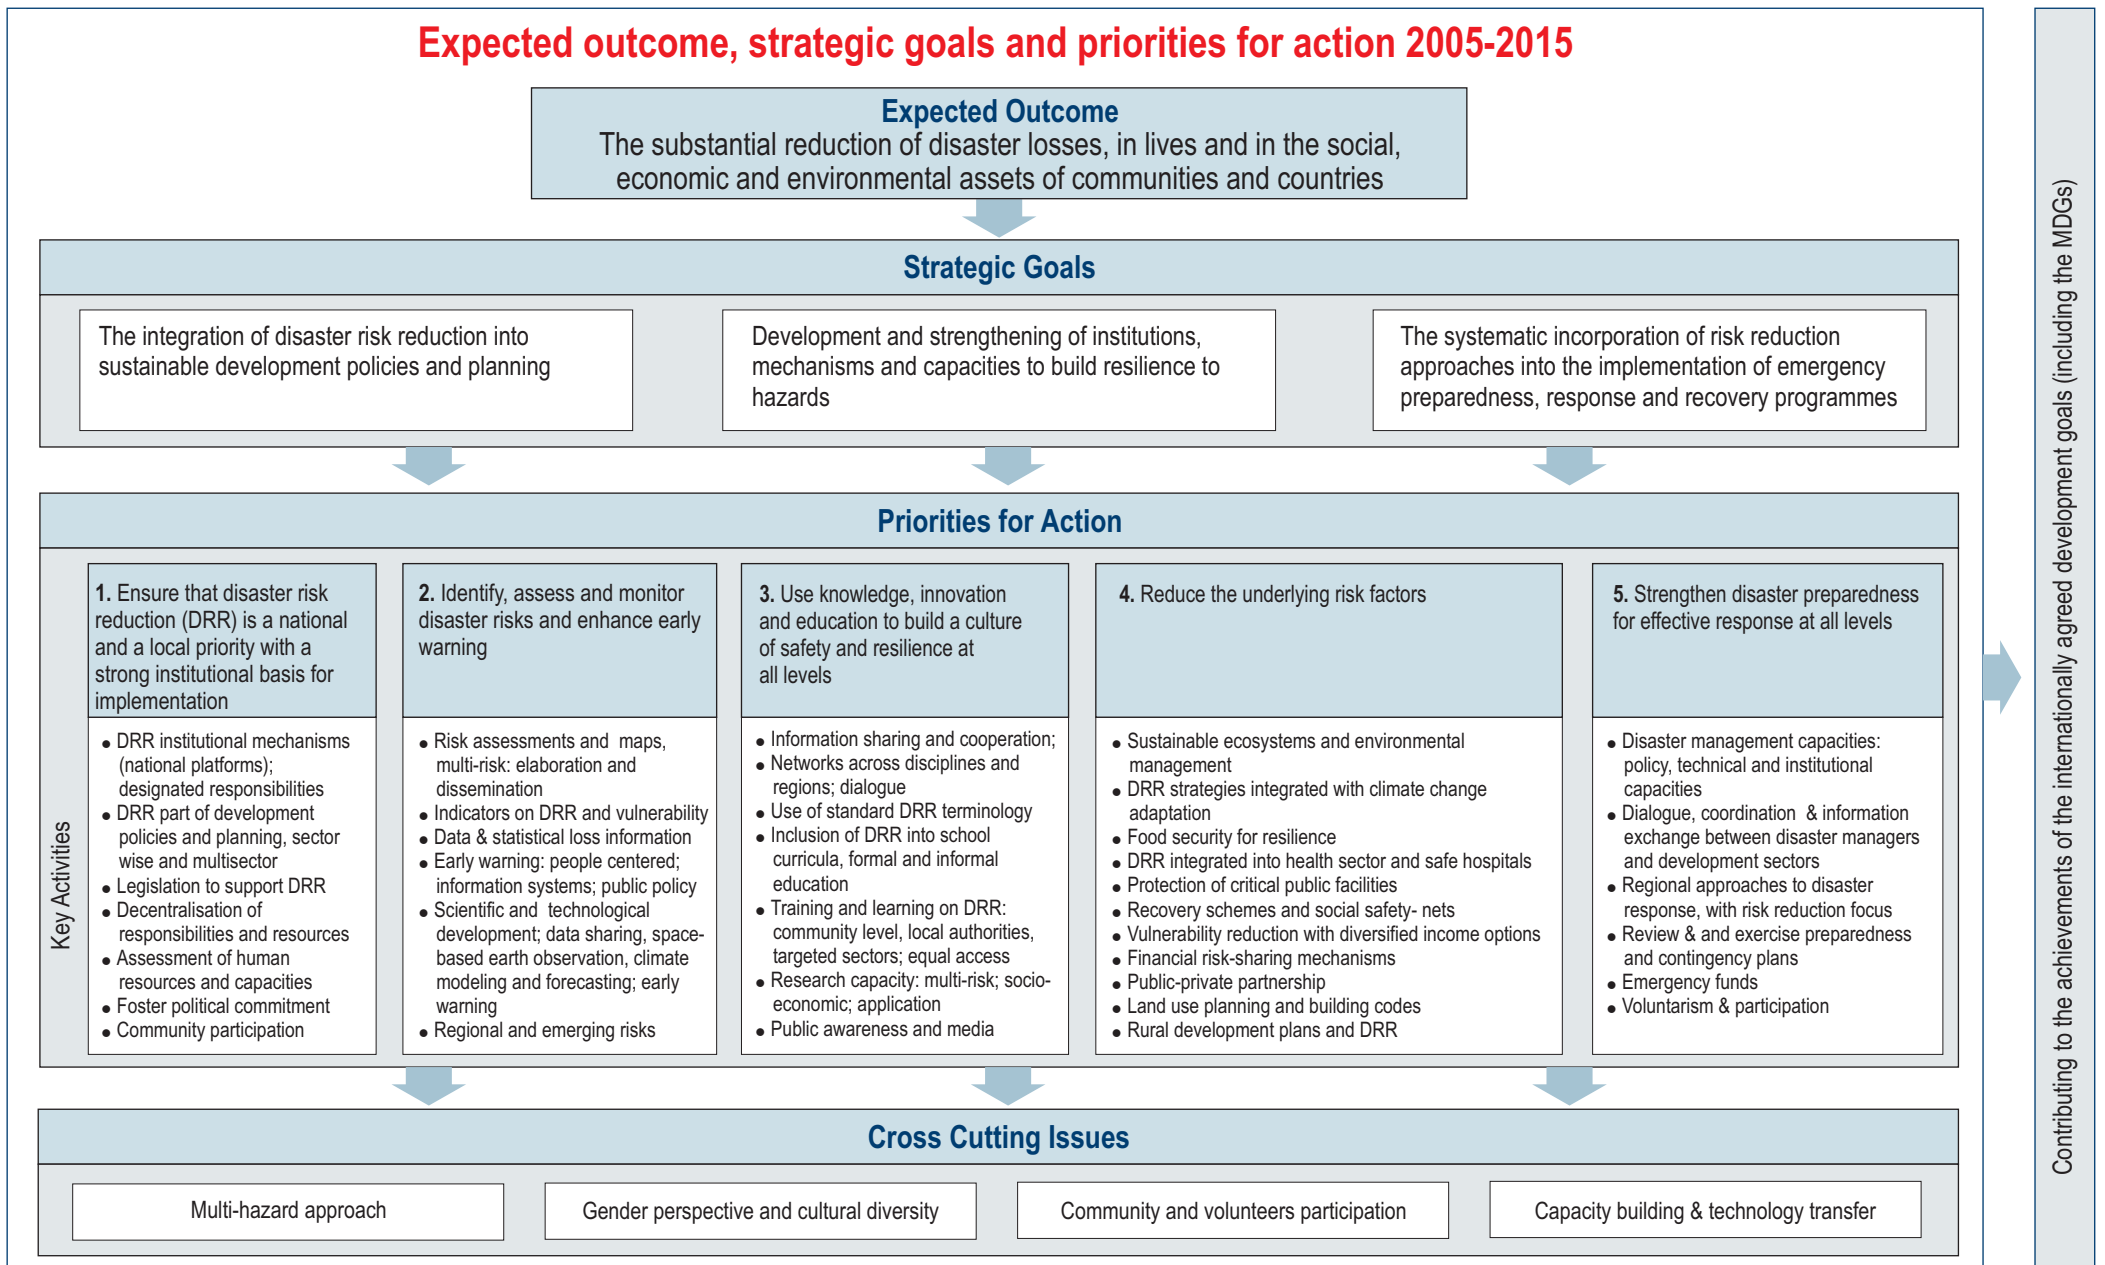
Expected outcome, strategic goals and priorities for action 2005-2015

Expected Outcome
The substantial reduction of disaster losses, in lives and in the social, economic and environmental assets of communities and countries

Strategic Goals

The integration of disaster risk reduction into sustainable development policies and planning

Development and strengthening of institutions, mechanisms and capacities to build resilience to hazards

The systematic incorporation of risk reduction approaches into the implementation of emergency preparedness, response and recovery programmes

Priorities for Action

Key Activities

1. Ensure that disaster risk reduction (DRR) is a national and a local priority with a strong institutional basis for implementation

• DRR institutional mechanisms (national platforms); designated responsibilities
• DRR part of development policies and planning, sector wise and multisector
• Legislation to support DRR
• Decentralisation of responsibilities and resources
• Assessment of human resources and capacities
• Foster political commitment
• Community participation

2. Identify, assess and monitor disaster risks and enhance early warning

• Risk assessments and maps, multi-risk: elaboration and dissemination
• Indicators on DRR and vulnerability
• Data & statistical loss information
• Early warning: people centered; information systems; public policy
• Scientific and technological development; data sharing, space-based earth observation, climate modeling and forecasting; early warning
• Regional and emerging risks

3. Use knowledge, innovation and education to build a culture of safety and resilience at all levels

• Information sharing and cooperation;
• Networks across disciplines and regions; dialogue
• Use of standard DRR terminology
• Inclusion of DRR into school curricula, formal and informal education
• Training and learning on DRR: community level, local authorities, targeted sectors; equal access
• Research capacity: multi-risk; socio-economic; application
• Public awareness and media

4. Reduce the underlying risk factors

• Sustainable ecosystems and environmental management
• DRR strategies integrated with climate change adaptation
• Food security for resilience
• DRR integrated into health sector and safe hospitals
• Protection of critical public facilities
• Recovery schemes and social safety- nets
• Vulnerability reduction with diversified income options
• Financial risk-sharing mechanisms
• Public-private partnership
• Land use planning and building codes
• Rural development plans and DRR

5. Strengthen disaster preparedness for effective response at all levels

• Disaster management capacities: policy, technical and institutional capacities
• Dialogue, coordination & information exchange between disaster managers and development sectors
• Regional approaches to disaster response, with risk reduction focus
• Review & and exercise preparedness and contingency plans
• Emergency funds
• Voluntarism & participation

Cross Cutting Issues

Multi-hazard approach

Gender perspective and cultural diversity

Community and volunteers participation

Capacity building & technology transfer

Contributing to the achievements of the internationally agreed development goals (including the MDGs)